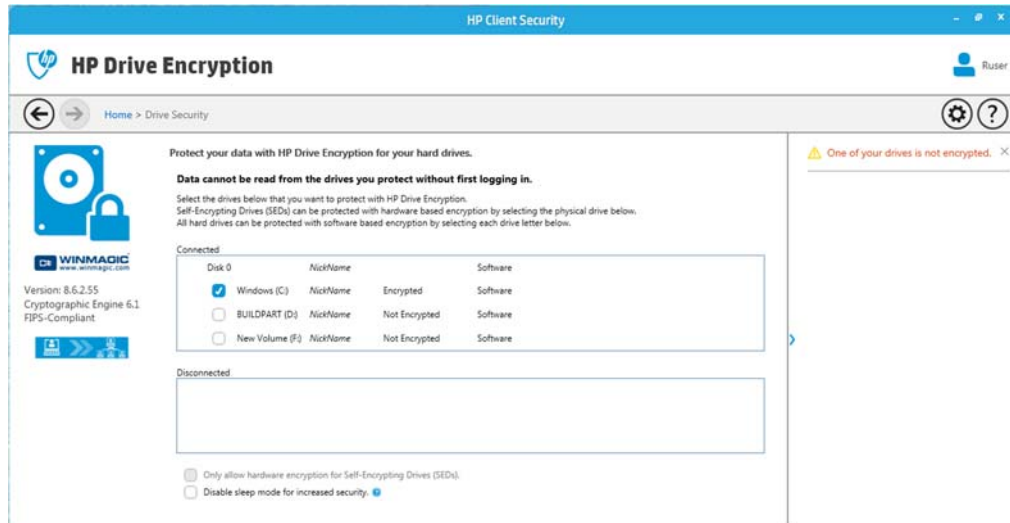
HP Client Security

HP Drive Encryption

Ruser

Home > Drive Security

WINMAGIC
www.winmagic.com

Version: 8.6.2.55
Cryptographic Engine 6.1
FIPS-Compliant

Protect your data with HP Drive Encryption for your hard drives.

Data cannot be read from the drives you protect without first logging in.

Select the drives below that you want to protect with HP Drive Encryption.
Self-Encrypting Drives (SEDs) can be protected with hardware based encryption by selecting the physical drive below.
All hard drives can be protected with software based encryption by selecting each drive letter below.

Connected

| | | | |
|---|---|---|---|
| Disk 0 | NickName | | Software |
| Windows (C:) | NickName | Encrypted | Software |
| BUILDPART (D:) | NickName | Not Encrypted | Software |
| New Volume (F:) | NickName | Not Encrypted | Software |

Disconnected

Only allow hardware encryption for Self-Encrypting Drives (SEDs).

Disable sleep mode for increased security.

One of your drives is not encrypted.